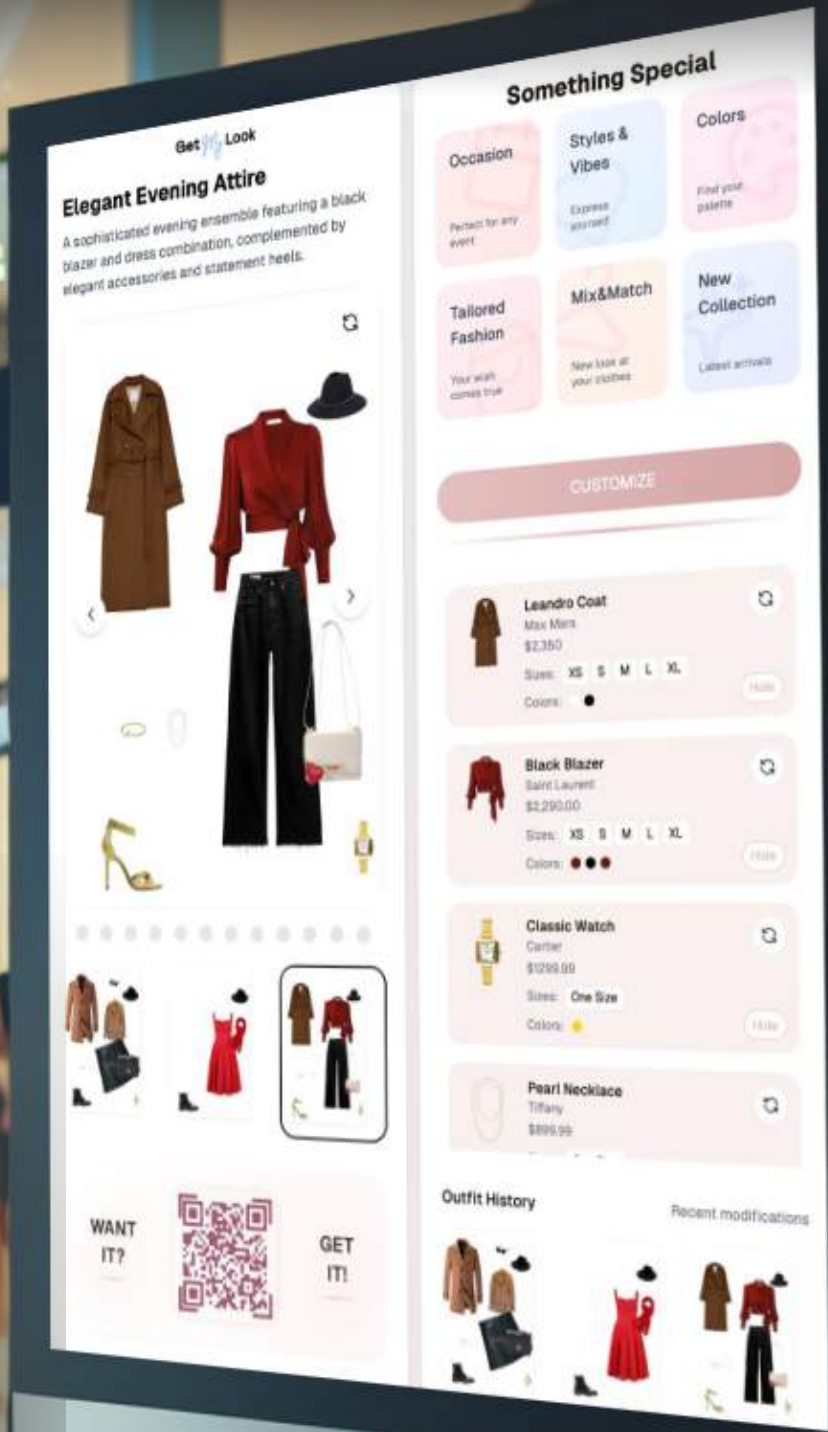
Get My Look

Elegant Evening Attire

A sophisticated evening ensemble featuring a black blazer and dress combination, complemented by elegant accessories and statement heels.

WANT IT?

GET IT!

Something Special

Occasion
Perfect for any event

Styles & Vibes
Express yourself

Colors
Find your palette

Tailored Fashion
Your wish comes true

Mix&Match
New look at your clothes

New Collection
Latest arrivals

CUSTOMIZE

Leandro Coat
Max Mara
$2,350
Sizes: XS S M L XL
Colors:
Hide

Black Blazer
Saint Laurent
$2,290.00
Sizes: XS S M L XL
Colors:
Hide

Classic Watch
Cartier
$1299.99
Sizes: One Size
Colors:
Hide

Pearl Necklace
Tiffany
$899.99

Outfit History
Recent modifications